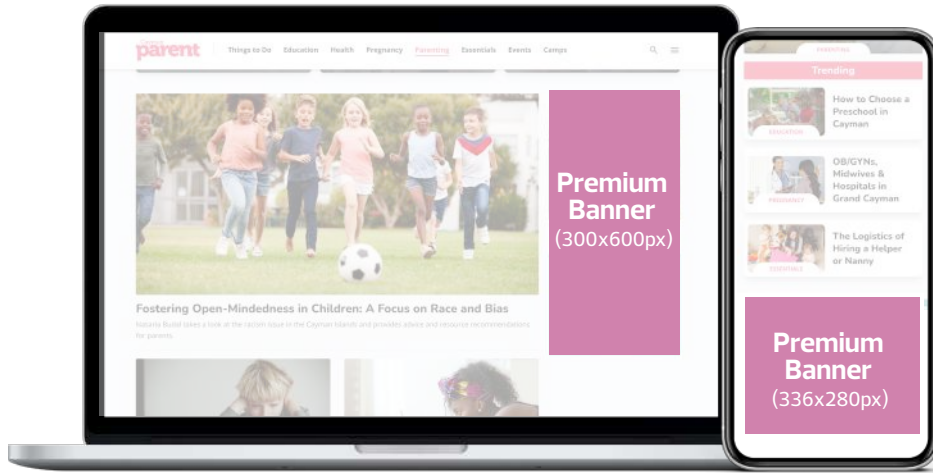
parent

Things to Do Education Health Pregnancy Parenting Essentials Events Camps

Premium Banner (300x600px)

Fostering Open-Mindedness in Children: A Focus on Race and Bias

Natasha Bustel takes a look at the racism issue in the Cayman Islands and provides advice and resource recommendations for parents.

PARENTING

Trending

EDUCATION

How to Choose a Preschool in Cayman

PREGNANCY

OB/GYNs, Midwives & Hospitals in Grand Cayman

ESSENTIALS

The Logistics of Hiring a Helper or Nanny

Premium Banner (336x280px)